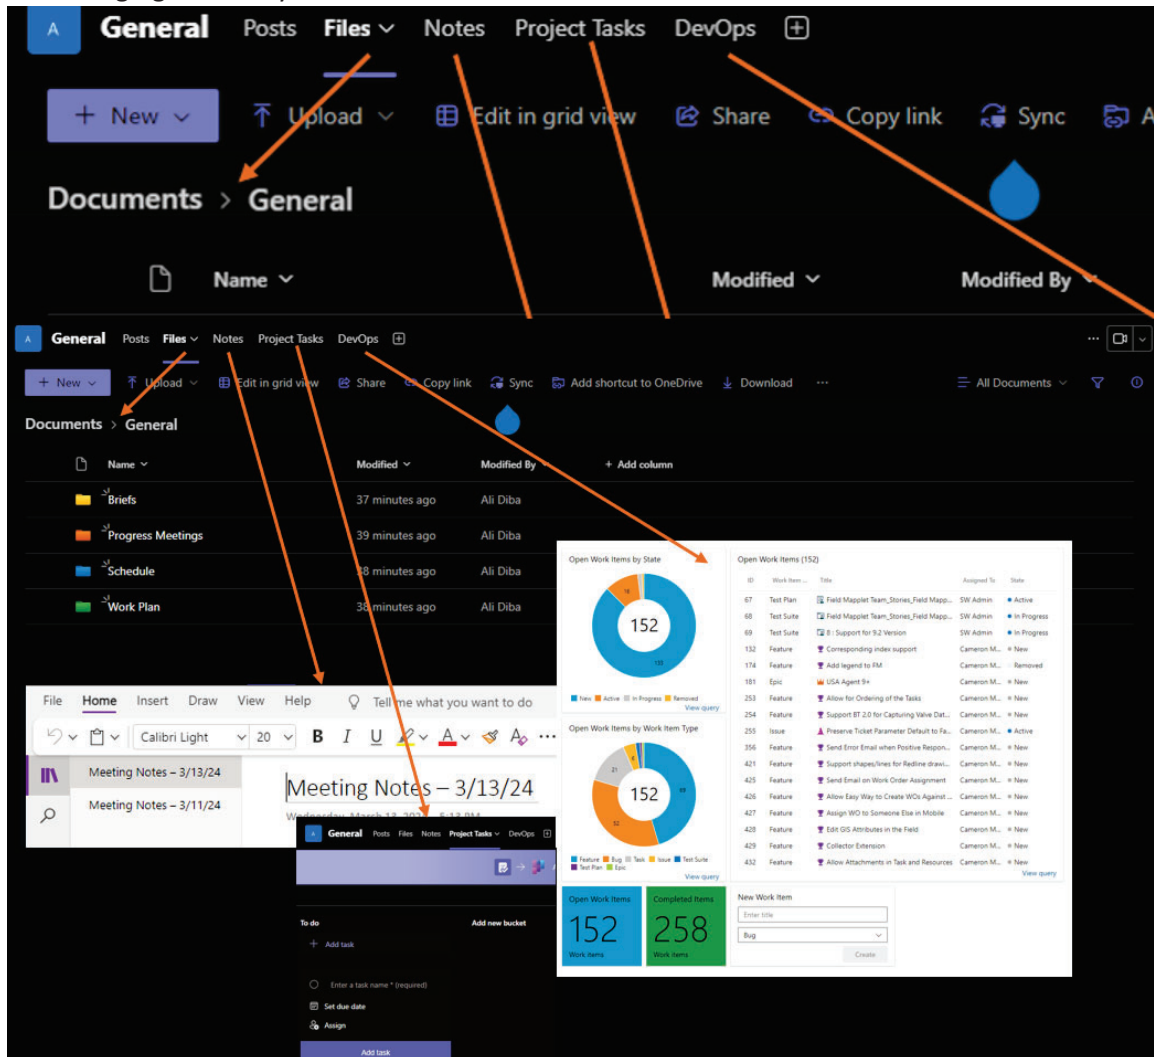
A General Posts Files Notes Project Tasks DevOps

+ New Upload Edit in grid view Share Copy link Sync

Documents > General

Name Modified Modified By

A General Posts Files Notes Project Tasks DevOps

+ New Upload Edit in grid view Share Copy link Sync Add shortcut to OneDrive Download ··· All Documents

Documents > General

| Name | Modified | Modified By | + Add column |
|---|---|---|---|
| Briefs | 37 minutes ago | Ali Diba | |
| Progress Meetings | 39 minutes ago | Ali Diba | |
| Schedule | 38 minutes ago | Ali Diba | |
| Work Plan | 38 minutes ago | Ali Diba | |

File Home Insert Draw View Help Tell me what you want to do

Calibri Light 20 B I U

Meeting Notes – 3/13/24

Meeting Notes – 3/11/24

Meeting Notes – 3/13/24

Wednesday, March 13, 20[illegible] 5:13 PM

A General Posts Files Notes Project Tasks DevOps

To do

Add new bucket

+ Add task

Enter a task name * (required)

Set due date

Assign

Add task

Open Work Items by State

152

18

132

New Active In Progress Removed

View query

Open Work Items by Work Item Type

152

21

69

52

Feature Bug Task Issue Test Suite Test Plan Epic

View query

Open Work Items (152)

| ID | Work Item ... | Title | Assigned To | State |
|---|---|---|---|---|
| 67 | Test Plan | Field Mapplet Team_Stories_Field Mapp... | SW Admin | Active |
| 68 | Test Suite | Field Mapplet Team_Stories_Field Mapp... | SW Admin | In Progress |
| 69 | Test Suite | 8 : Support for 9.2 Version | SW Admin | In Progress |
| 132 | Feature | Corresponding index support | Cameron M... | New |
| 174 | Feature | Add legend to FM | Cameron M... | Removed |
| 181 | Epic | USA Agent 9+ | Cameron M... | New |
| 253 | Feature | Allow for Ordering of the Tasks | Cameron M... | New |
| 254 | Feature | Support BT 2.0 for Capturing Valve Dat... | Cameron M... | New |
| 255 | Issue | Preserve Ticket Parameter Default to Fa... | Cameron M... | Active |
| 356 | Feature | Send Error Email when Positive Respon... | Cameron M... | New |
| 421 | Feature | Support shapes/lines for Redline drawi... | Cameron M... | New |
| 425 | Feature | Send Email on Work Order Assignment | Cameron M... | New |
| 426 | Feature | Allow Easy Way to Create WOs Against ... | Cameron M... | New |
| 427 | Feature | Assign WO to Someone Else in Mobile | Cameron M... | New |
| 428 | Feature | Edit GIS Attributes in the Field | Cameron M... | New |
| 429 | Feature | Collector Extension | Cameron M... | New |
| 432 | Feature | Allow Attachments in Task and Resources | Cameron M... | New |

View query

Open Work Items
152
Work items

Completed Items
258
Work items

New Work Item
Enter title
Bug
Create